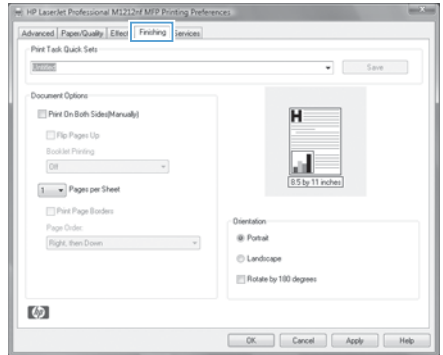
HP LaserJet Professional M1212nf MFP Printing Preferences

Advanced | Paper/Quality | Effect | Finishing | Services

Print Task Quick Sets

Defaults

Save

Document Options

Print On Both Sides(Manually)

Flip Pages Up

Booklet Printing

Off

1 Pages per Sheet

Print Page Borders

Page Order:

Right, then Down

8.5 by 11 inches

Orientation

Portrait

Landscape

Rotate by 180 degrees

OK | Cancel | Apply | Help